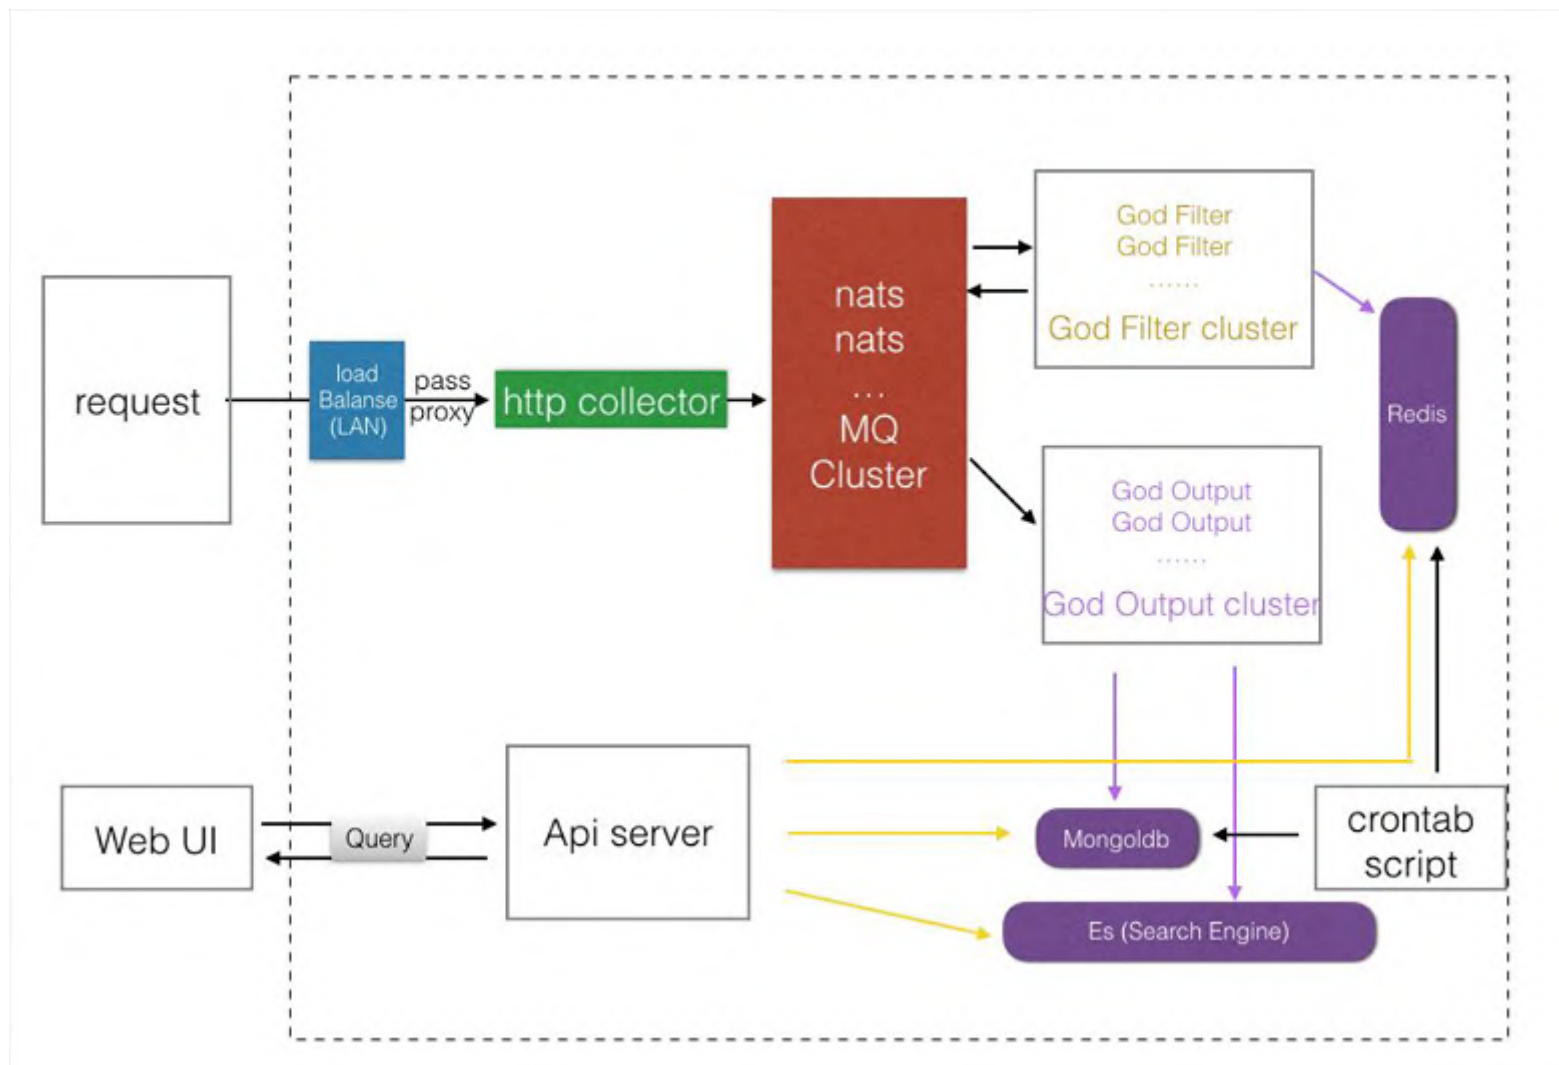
request

load Balanse (LAN)

pass proxy

http collector

nats
nats
...
MQ Cluster

God Filter
God Filter
......
God Filter cluster

Redis

God Output
God Output
......
God Output cluster

Web UI

Query

Api server

Mongoldb

crontab script

Es (Search Engine)